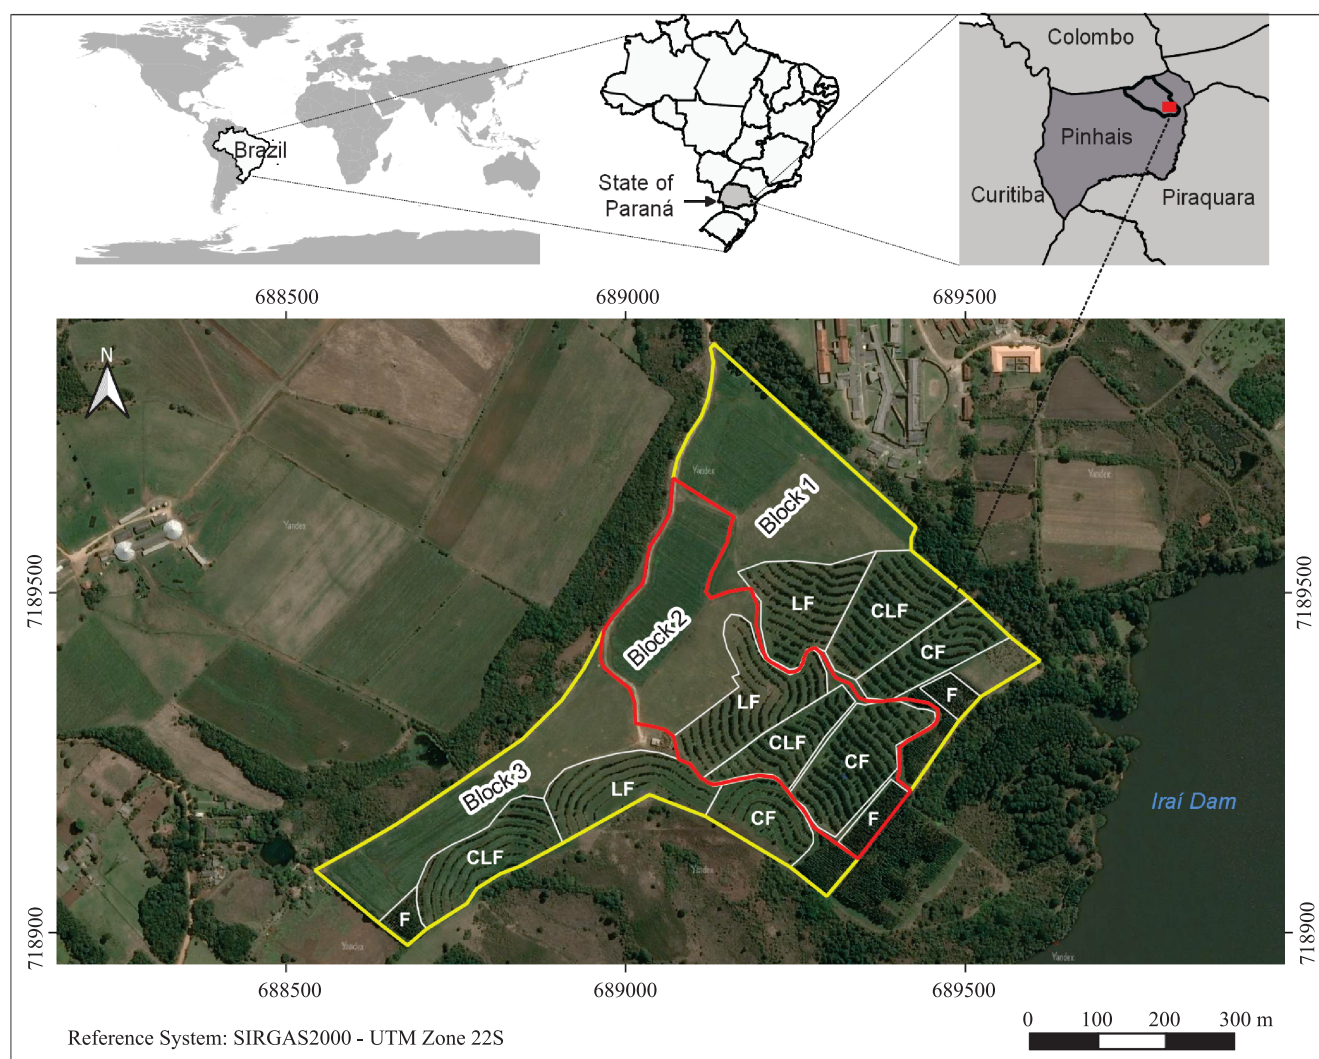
Brazil

State of Paraná

Colombo

Pinhais

Curitiba

Piraquara

688500 689000 689500

N

Block 1

Block 2

Block 3

LF

CLF

CF

F

LF

CLF

CF

F

LF

CLF

CF

F

F

Iraí Dam

Yandex

7189500

7188900

7189500

7188900

688500 689000 689500

Reference System: SIRGAS2000 - UTM Zone 22S

0 100 200 300 m